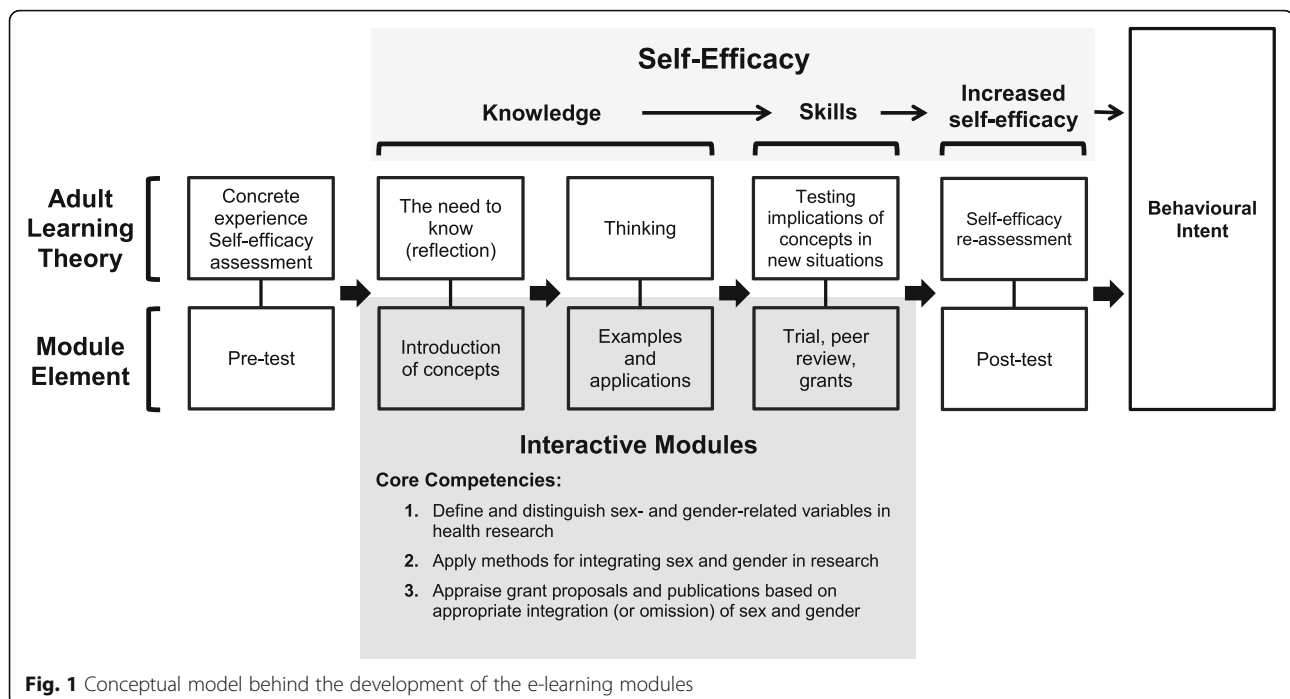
Self-Efficacy

Knowledge

Skills

Increased self-efficacy

Adult Learning Theory

Concrete experience Self-efficacy assessment

The need to know (reflection)

Thinking

Testing implications of concepts in new situations

Self-efficacy re-assessment

Behavioural Intent

Module Element

Pre-test

Introduction of concepts

Examples and applications

Trial, peer review, grants

Post-test

Interactive Modules

Core Competencies:

1. Define and distinguish sex- and gender-related variables in health research

2. Apply methods for integrating sex and gender in research

3. Appraise grant proposals and publications based on appropriate integration (or omission) of sex and gender

Fig. 1 Conceptual model behind the development of the e-learning modules